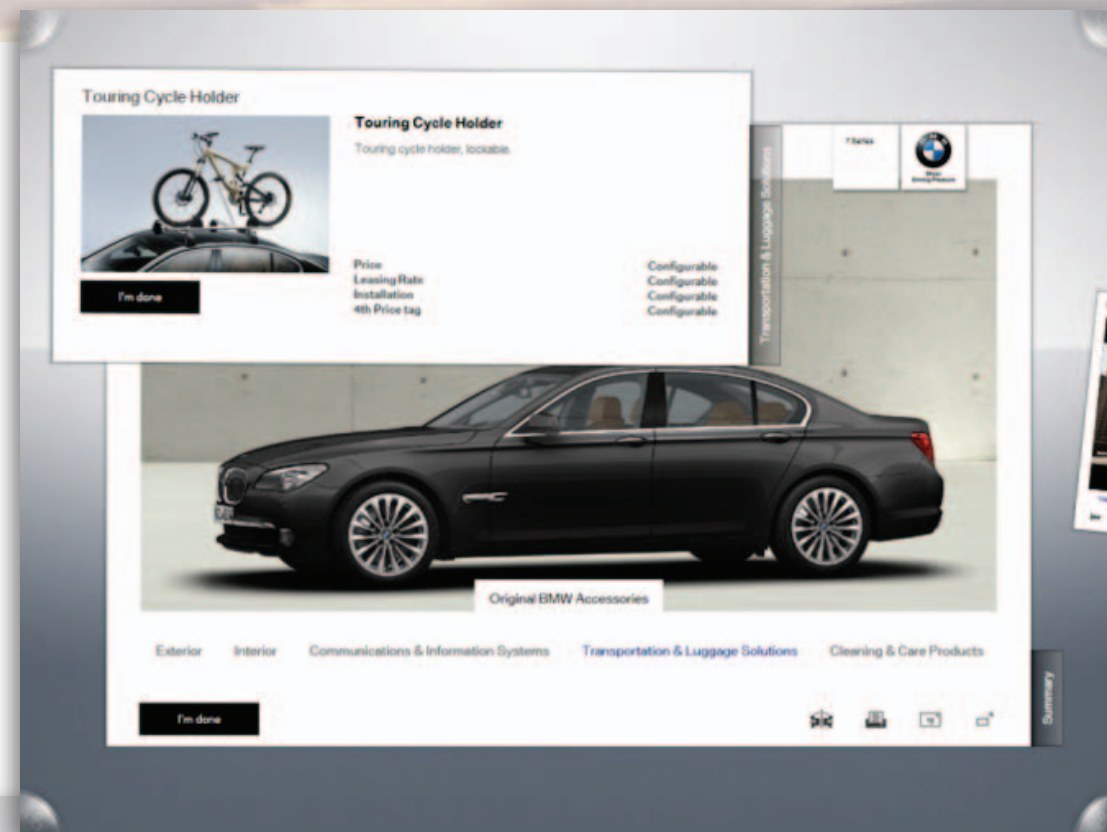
Touring Cycle Holder

Touring Cycle Holder

Touring cycle holder, lockable.

I'm done

| Price | Configurable |
|---|---|
| Leasing Rate | Configurable |
| Installation | Configurable |
| 4th Price tag | Configurable |

Transportation & Luggage Solutions

7 Series

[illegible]

Original BMW Accessories

Exterior Interior Communications & Information Systems Transportation & Luggage Solutions Cleaning & Care Products

I'm done

Summary